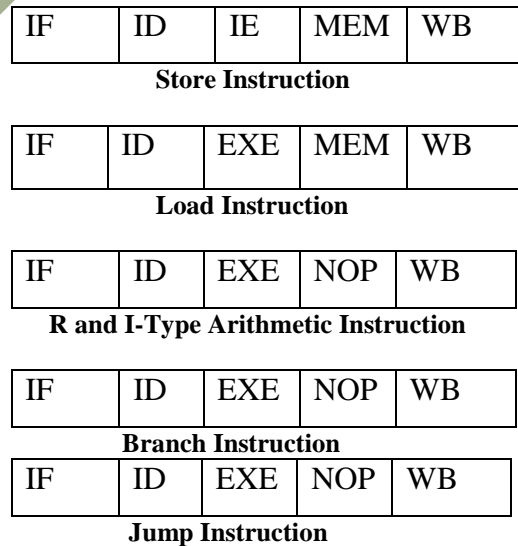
| IF | ID | IE | MEM | WB |
|---|---|---|---|---|

**Store Instruction**

| IF | ID | EXE | MEM | WB |
|---|---|---|---|---|

**Load Instruction**

| IF | ID | EXE | NOP | WB |
|---|---|---|---|---|

**R and I-Type Arithmetic Instruction**

| IF | ID | EXE | NOP | WB |
|---|---|---|---|---|

**Branch Instruction**

| IF | ID | EXE | NOP | WB |
|---|---|---|---|---|

**Jump Instruction**